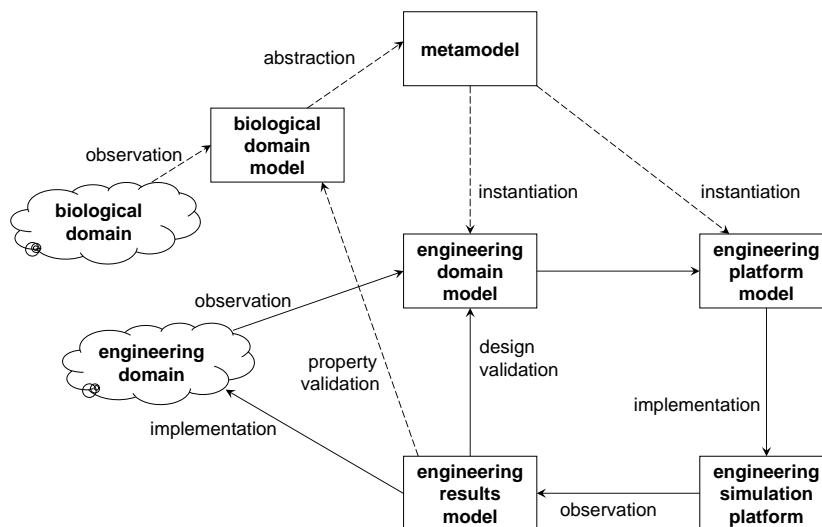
abstraction

metamodel

biological domain model

observation

biological domain

instantiation

instantiation

engineering domain model

engineering platform model

observation

engineering domain

property validation

design validation

implementation

implementation

engineering results model

observation

engineering simulation platform